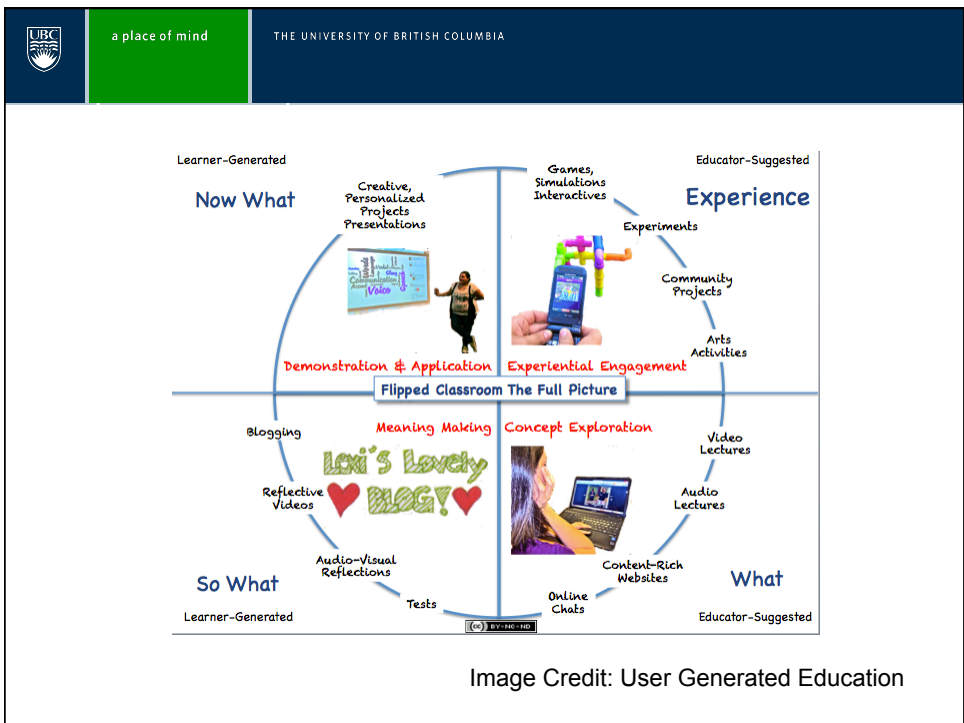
UBC

a place of mind

THE UNIVERSITY OF BRITISH COLUMBIA

Learner-Generated

Now What

Creative, Personalized Projects Presentations

Games, Simulations Interactives

Educator-Suggested

Experience

Experiments

Community Projects

Arts Activities

Voice

Demonstration & Application

Experiential Engagement

Flipped Classroom The Full Picture

Blogging

Meaning Making

Concept Exploration

Video Lectures

Lexi's Lovely BLOG!

Reflective Videos

Audio Lectures

Audio-Visual Reflections

Content-Rich Websites

So What

What

Tests

Online Chats

Learner-Generated

Educator-Suggested

BY-NC-ND

Image Credit: User Generated Education